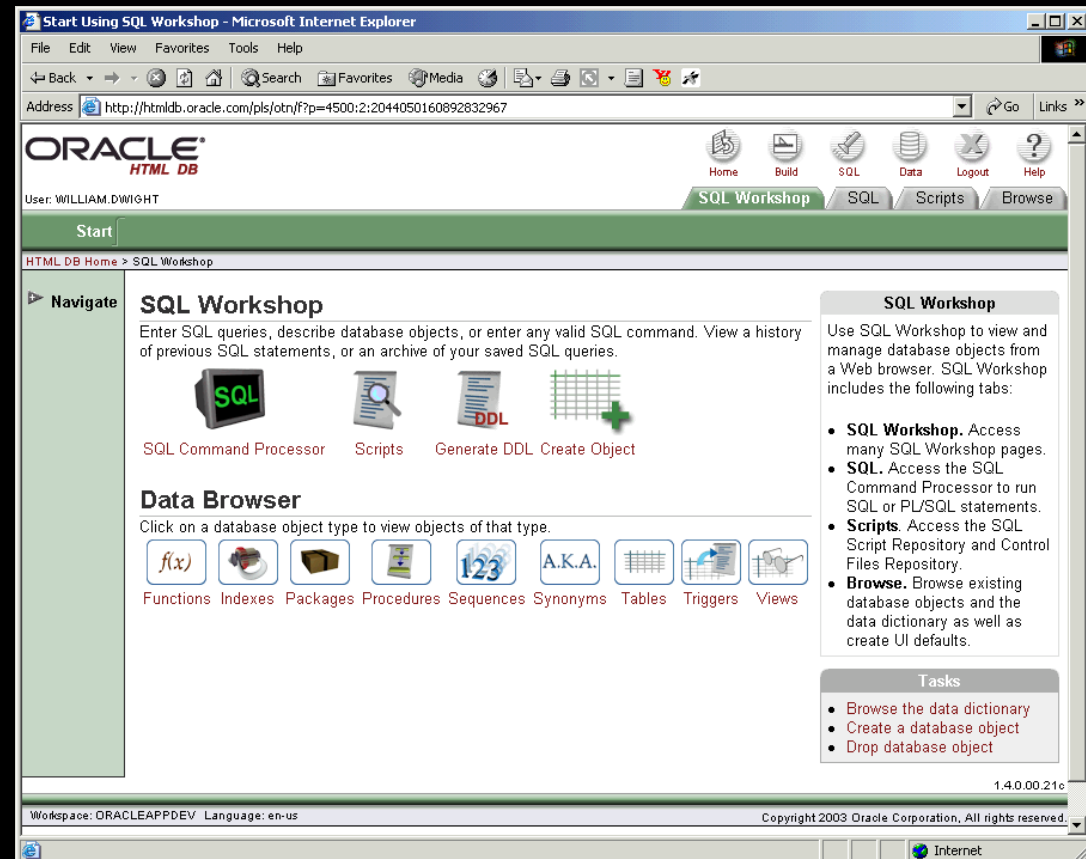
Start Using SQL Workshop - Microsoft Internet Explorer

File Edit View Favorites Tools Help

Back Search Favorites Media

Address http://htmldb.oracle.com/pls/otn/f?p=4500:2:2044050160892832967 Go Links

ORACLE HTML DB

Home Build SQL Data Logout Help

User: WILLIAM.DWIGHT

SQL Workshop SQL Scripts Browse

Start

HTML DB Home > SQL Workshop

Navigate

SQL Workshop

Enter SQL queries, describe database objects, or enter any valid SQL command. View a history of previous SQL statements, or an archive of your saved SQL queries.

SQL Command Processor Scripts Generate DDL Create Object

Data Browser

Click on a database object type to view objects of that type.

Functions Indexes Packages Procedures Sequences Synonyms Tables Triggers Views

SQL Workshop

Use SQL Workshop to view and manage database objects from a Web browser. SQL Workshop includes the following tabs:

- **SQL Workshop.** Access many SQL Workshop pages.
- **SQL.** Access the SQL Command Processor to run SQL or PL/SQL statements.
- **Scripts**. Access the SQL Script Repository and Control Files Repository.
- **Browse.** Browse existing database objects and the data dictionary as well as create UI defaults.

Tasks

- Browse the data dictionary
- Create a database object
- Drop database object

1.4.0.00.21c

Workspace: ORACLEAPPDEV Language: en-us

Copyright 2003 Oracle Corporation, All rights reserved.

Internet